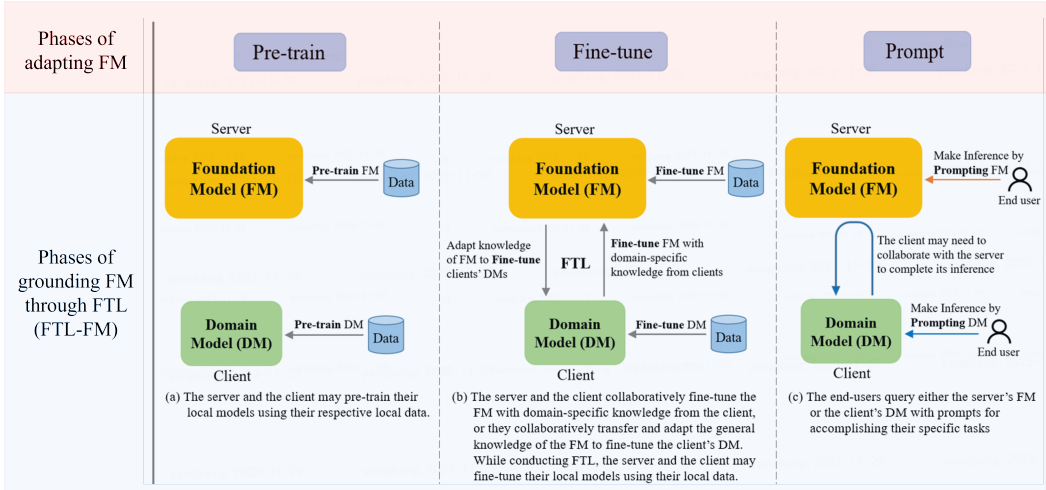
Phases of adapting FM

Pre-train

Fine-tune

Prompt

Phases of grounding FM through FTL (FTL-FM)

Server

Foundation Model (FM)

Pre-train FM

Data

Domain Model (DM)

Pre-train DM

Data

Client

(a) The server and the client may pre-train their local models using their respective local data.

Server

Foundation Model (FM)

Fine-tune FM

Data

Adapt knowledge of FM to Fine-tune clients' DMs

FTL

Fine-tune FM with domain-specific knowledge from clients

Domain Model (DM)

Fine-tune DM

Data

Client

(b) The server and the client collaboratively fine-tune the FM with domain-specific knowledge from the client, or they collaboratively transfer and adapt the general knowledge of the FM to fine-tune the client's DM. While conducting FTL, the server and the client may fine-tune their local models using their local data.

Server

Foundation Model (FM)

Make Inference by Prompting FM

End user

The client may need to collaborate with the server to complete its inference

Domain Model (DM)

Make Inference by Prompting DM

End user

Client

(c) The end-users query either the server's FM or the client's DM with prompts for accomplishing their specific tasks